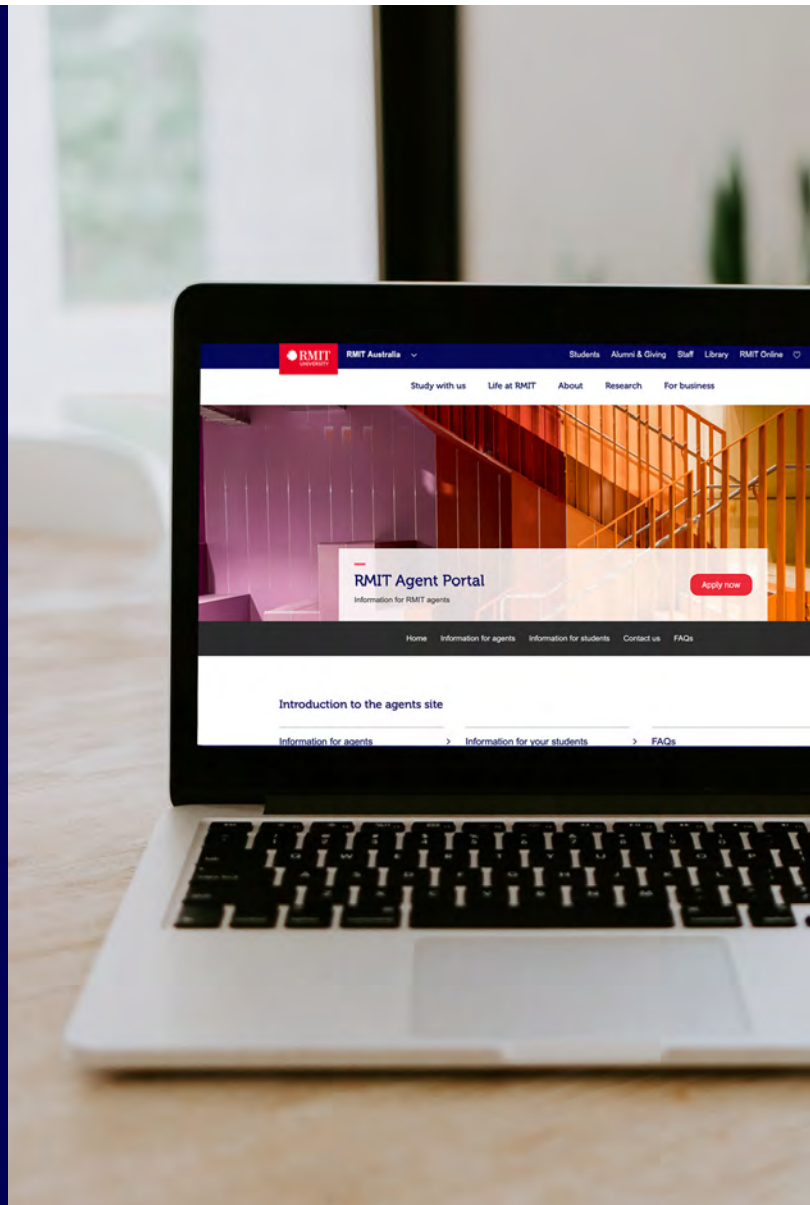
RMIT UNIVERSITY RMIT Australia

Students Alumni & Giving Staff Library RMIT Online

Study with us Life at RMIT About Research For business

RMIT Agent Portal

Information for RMIT agents

Apply now

Home Information for agents Information for students Contact us FAQs

Introduction to the agents site

Information for agents >

Information for your students >

FAQs